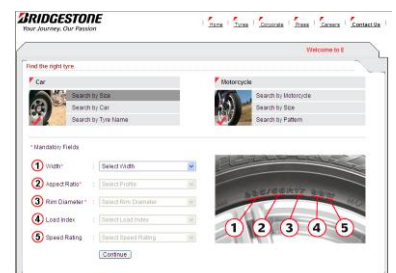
BRIDGESTONE
Your Journey, Our Passion

Home | Tyres | Corporate | Press | Careers | Contact Us

Welcome to E

Find the right tyre

Car
Search by Size
Search by Car
Search by Tyre Name

Motorcycle
Search by Motorcycle
Search by Size
Search by Pattern

* Mandatory Fields

1 Width* : Select Width
2 Aspect Ratio* : Select Profile
3 Rim Diameter* : Select Rim Diameter
4 Load Index : Select Load Index
5 Speed Rating : Select Speed Rating

Continue

1 2 3 4 5